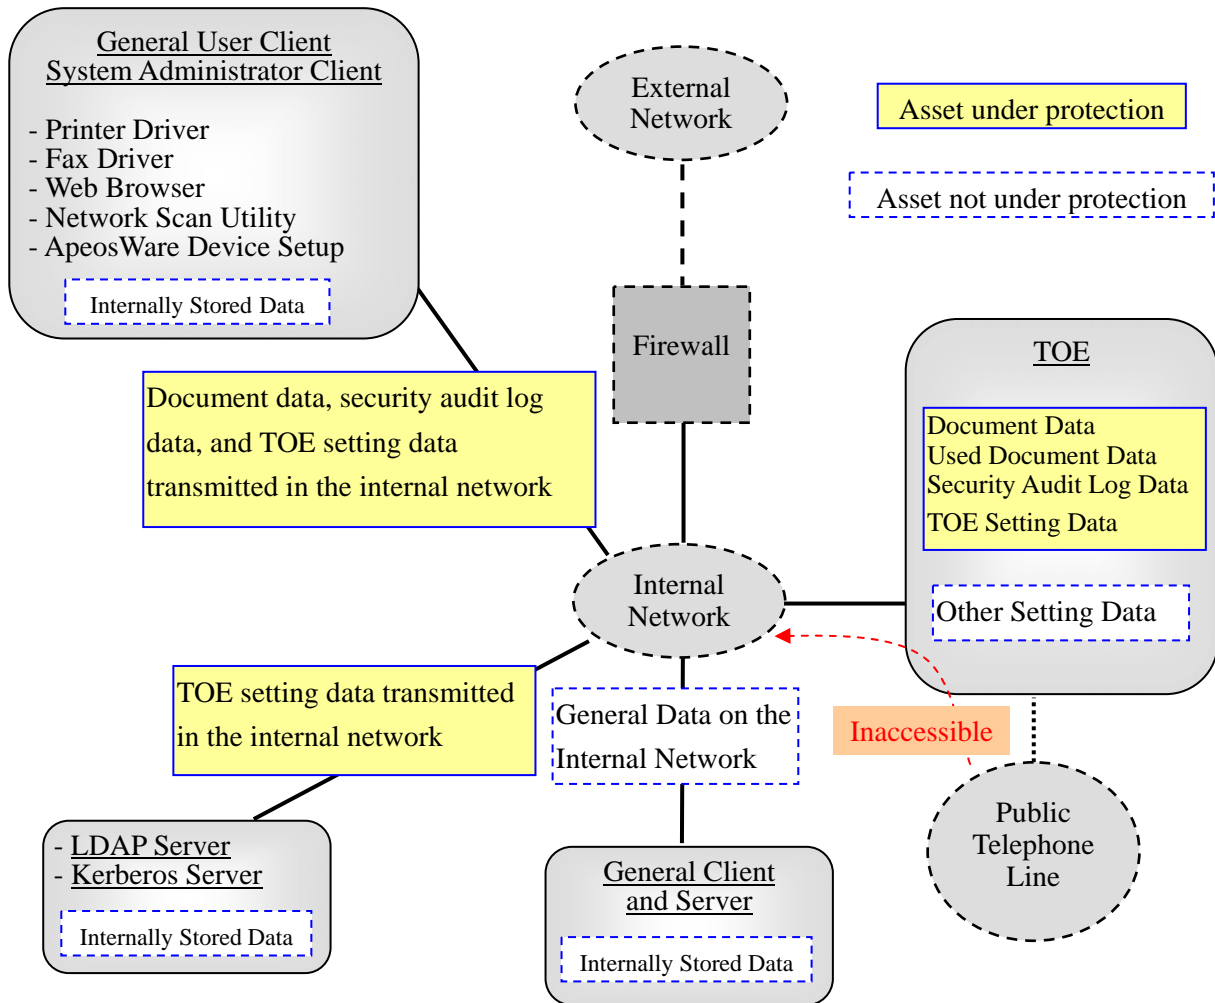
General User Client
System Administrator Client

- Printer Driver
- Fax Driver
- Web Browser
- Network Scan Utility
- ApeosWare Device Setup

Internally Stored Data

External Network

Asset under protection

Asset not under protection

Firewall

TOE

Document Data
Used Document Data
Security Audit Log Data
TOE Setting Data

Other Setting Data

Document data, security audit log data, and TOE setting data transmitted in the internal network

Internal Network

TOE setting data transmitted in the internal network

General Data on the Internal Network

Inaccessible

Public Telephone Line

- LDAP Server
- Kerberos Server

Internally Stored Data

General Client and Server

Internally Stored Data